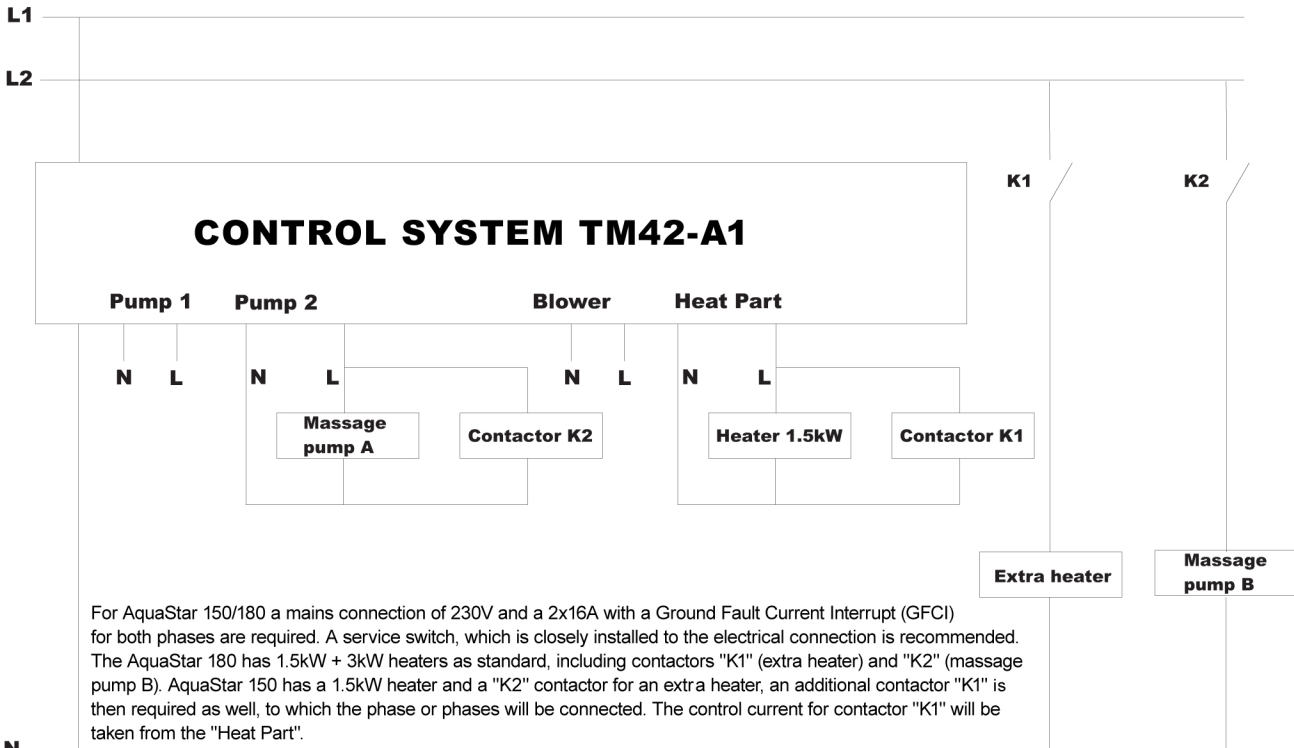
L1

L2

K1

K2

CONTROL SYSTEM TM42-A1

Pump 1 Pump 2 Blower Heat Part

N L N L N L N L

Massage pump A

Contactor K2

Heater 1.5kW

Contactor K1

Extra heater

Massage pump B

For AquaStar 150/180 a mains connection of 230V and a 2x16A with a Ground Fault Current Interrupt (GFCI) for both phases are required. A service switch, which is closely installed to the electrical connection is recommended. The AquaStar 180 has 1.5kW + 3kW heaters as standard, including contactors "K1" (extra heater) and "K2" (massage pump B). AquaStar 150 has a 1.5kW heater and a "K2" contactor for an extra heater, an additional contactor "K1" is then required as well, to which the phase or phases will be connected. The control current for contactor "K1" will be taken from the "Heat Part".

N